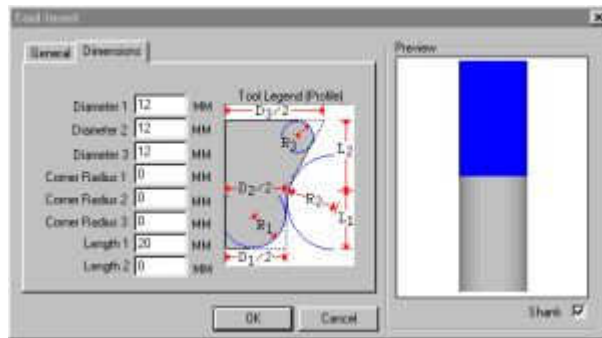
Tool Legend

General | Dimensions

Diameter 1 12 MM
Diameter 2 12 MM
Diameter 3 12 MM
Corner Radius 1 0 MM
Corner Radius 2 0 MM
Corner Radius 3 0 MM
Length 1 20 MM
Length 2 0 MM

Tool Legend (Profile)

$D_3/2$
$R_3$
$L_2$
$D_2/2$
$R_2$
$L_1$
$R_1$
$D_1/2$

Preview

Shank ☑

OK
Cancel